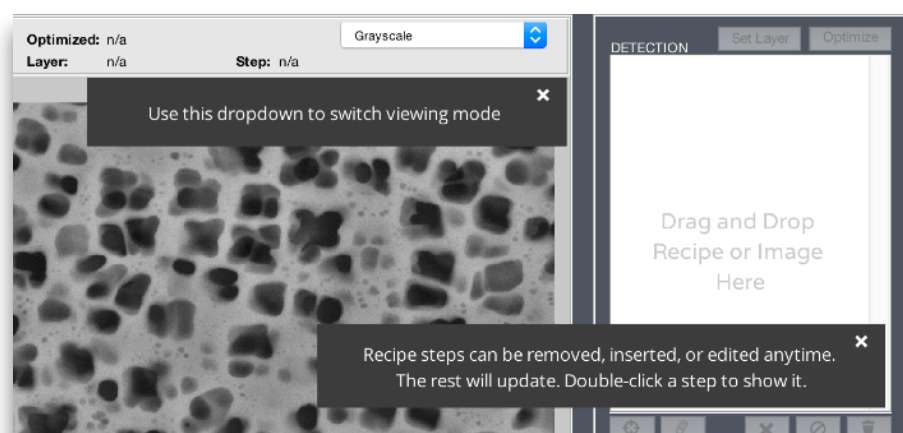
Optimized: n/a
Layer: n/a
Step: n/a

Grayscale

Use this dropdown to switch viewing mode

×

DETECTION

Set Layer

Optimize

Drag and Drop Recipe or Image Here

Recipe steps can be removed, inserted, or edited anytime. The rest will update. Double-click a step to show it.

×